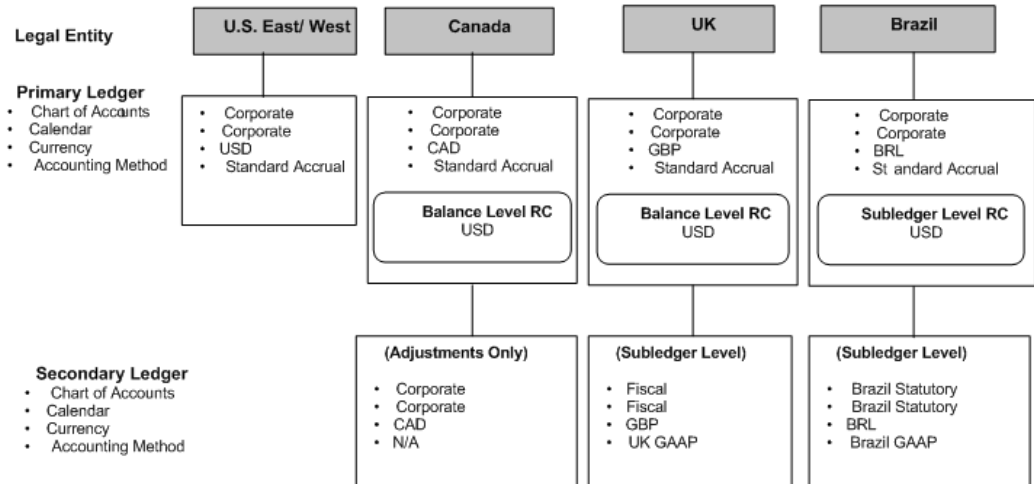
Legal Entity

U.S. East/ West

Canada

UK

Brazil

Primary Ledger
- Chart of Accounts
- Calendar
- Currency
- Accounting Method

- Corporate
- Corporate
- USD
- Standard Accrual

- Corporate
- Corporate
- CAD
- Standard Accrual

Balance Level RC
USD

- Corporate
- Corporate
- GBP
- Standard Accrual

Balance Level RC
USD

- Corporate
- Corporate
- BRL
- St andard Accrual

Subledger Level RC
USD

Secondary Ledger
- Chart of Accounts
- Calendar
- Currency
- Accounting Method

(Adjustments Only)
- Corporate
- Corporate
- CAD
- N/A

(Subledger Level)
- Fiscal
- Fiscal
- GBP
- UK GAAP

(Subledger Level)
- Brazil Statutory
- Brazil Statutory
- BRL
- Brazil GAAP